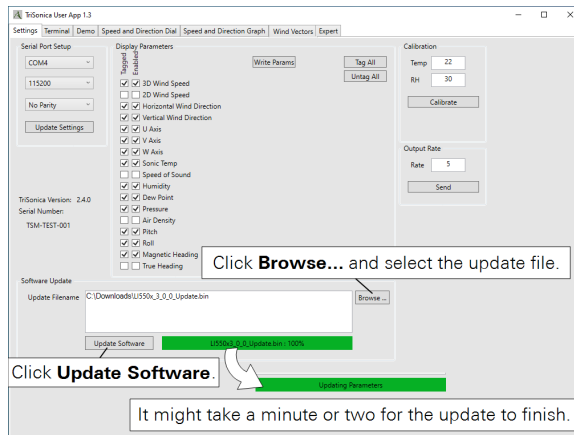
TriSonica User App 1.3

Settings | Terminal | Demo | Speed and Direction Dial | Speed and Direction Graph | Wind Vectors | Expert

Serial Port Setup
COM4
115200
No Parity
Update Settings

Display Parameters
Tagged
Enabled
Write Params
Tag All
Untag All
3D Wind Speed
2D Wind Speed
Horizontal Wind Direction
Vertical Wind Direction
U Axis
V Axis
W Axis
Sonic Temp
Speed of Sound
Humidity
Dew Point
Pressure
Air Density
Pitch
Roll
Magnetic Heading
True Heading

Calibration
Temp 22
RH 30
Calibrate

Output Rate
Rate 5
Send

TriSonica Version: 2.4.0
Serial Number:
TSM-TEST-001

Click **Browse...** and select the update file.

Software Update
Update Filename C:\Downloads\LI550x_3_0_0_Update.bin
Browse ...
Update Software
LI550x3_0_0_Update.bin : 100%

Click **Update Software**.

Updating Parameters

It might take a minute or two for the update to finish.